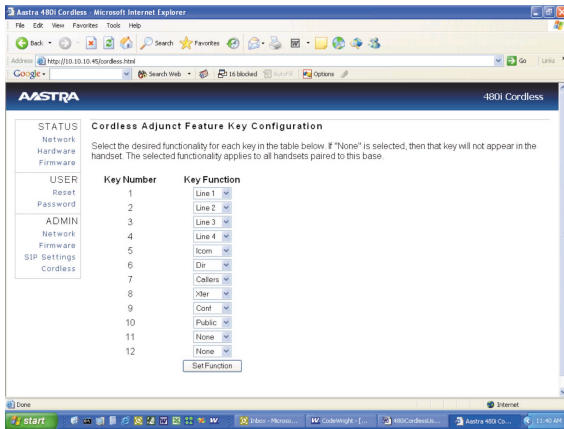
Aastra 480i Cordless - Microsoft Internet Explorer

File Edit View Favorites Tools Help

Back Search Favorites

Address http://10.10.10.45/cordless.html Go Links

Google Search Web 16 blocked AutoFill Options

AASTRA 480i Cordless

STATUS
Network
Hardware
Firmware
USER
Reset
Password
ADMIN
Network
Firmware
SIP Settings
Cordless

Cordless Adjunct Feature Key Configuration

Select the desired functionality for each key in the table below. If "None" is selected, then that key will not appear in the handset. The selected functionality applies to all handsets paired to this base.

| Key Number | Key Function |
|---|---|
| 1 | Line 1 |
| 2 | Line 2 |
| 3 | Line 3 |
| 4 | Line 4 |
| 5 | Icom |
| 6 | Dir |
| 7 | Callers |
| 8 | Xfer |
| 9 | Conf |
| 10 | Public |
| 11 | None |
| 12 | None |

Set Function

Done Internet

start Inbox - Micros... CodeWright - [... 480CordlessUs... Aastra 480i Co... 11:40 AM